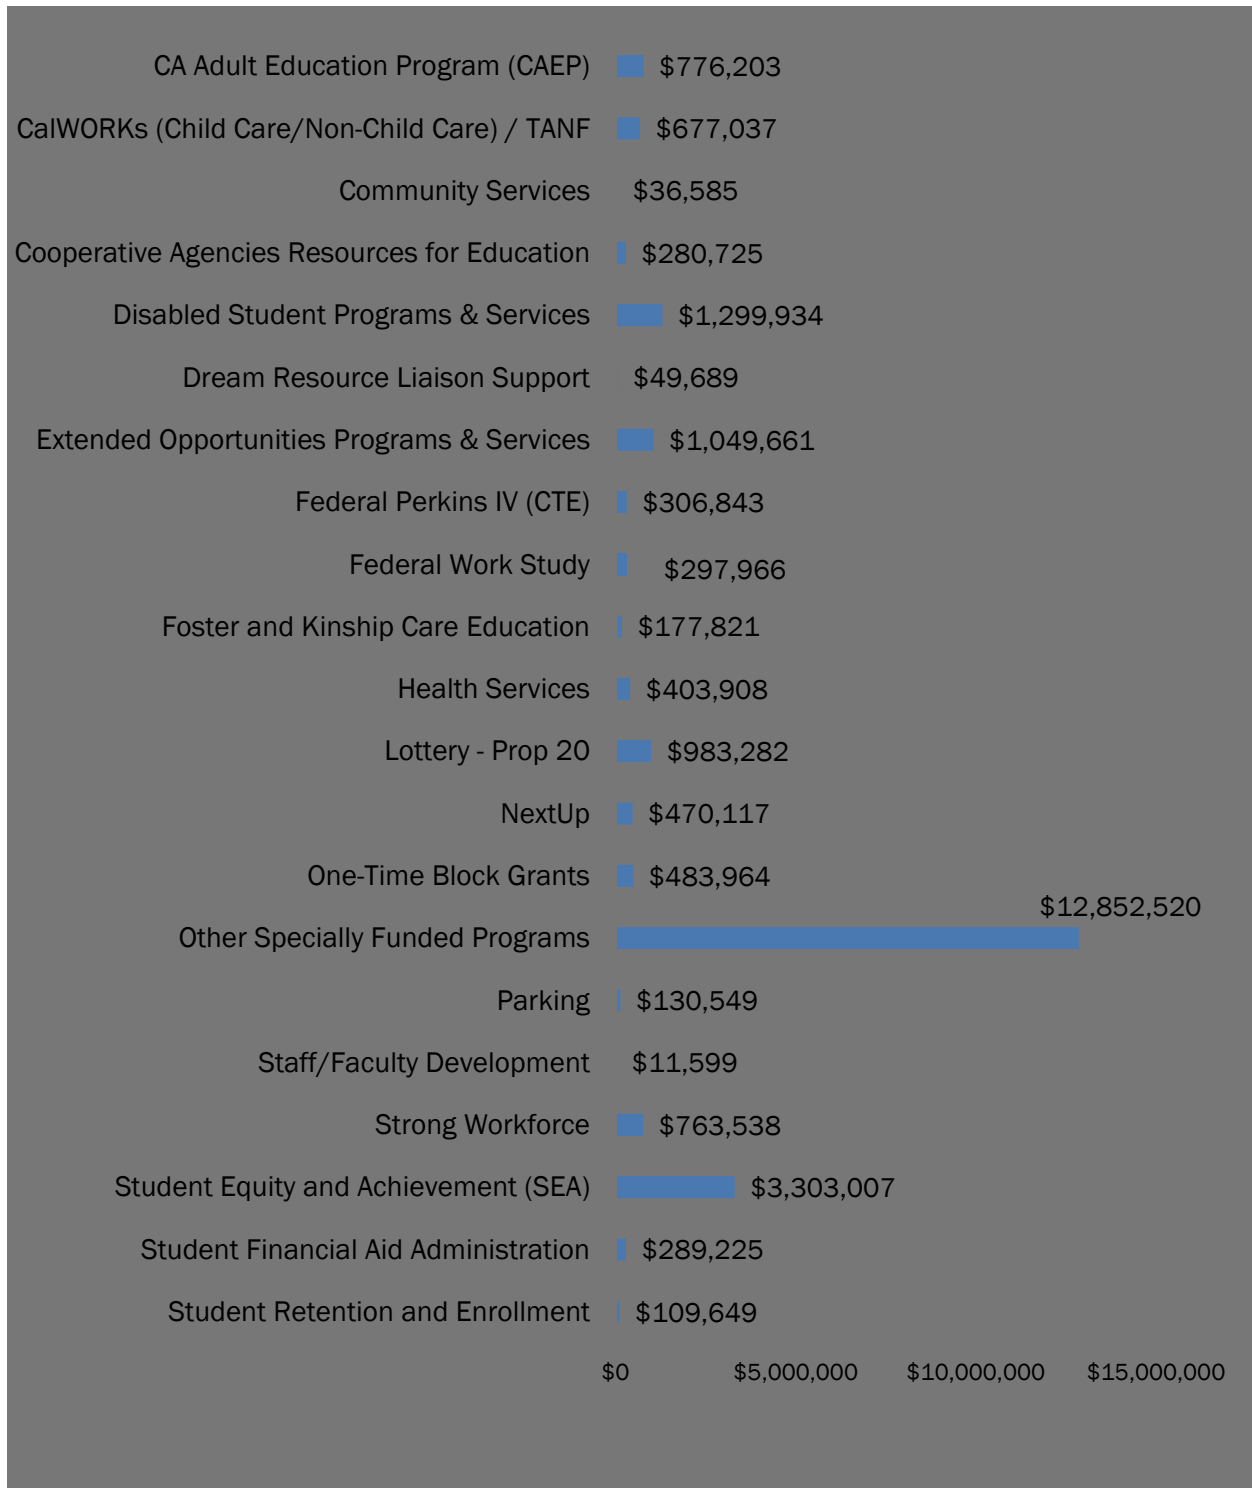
CA Adult Education Program (CAEP) $776,203
CalWORKs (Child Care/Non-Child Care) / TANF $677,037
Community Services $36,585
Cooperative Agencies Resources for Education $280,725
Disabled Student Programs & Services $1,299,934
Dream Resource Liaison Support $49,689
Extended Opportunities Programs & Services $1,049,661
Federal Perkins IV (CTE) $306,843
Federal Work Study $297,966
Foster and Kinship Care Education $177,821
Health Services $403,908
Lottery - Prop 20 $983,282
NextUp $470,117
One-Time Block Grants $483,964
Other Specially Funded Programs $12,852,520
Parking $130,549
Staff/Faculty Development $11,599
Strong Workforce $763,538
Student Equity and Achievement (SEA) $3,303,007
Student Financial Aid Administration $289,225
Student Retention and Enrollment $109,649

$0 $5,000,000 $10,000,000 $15,000,000